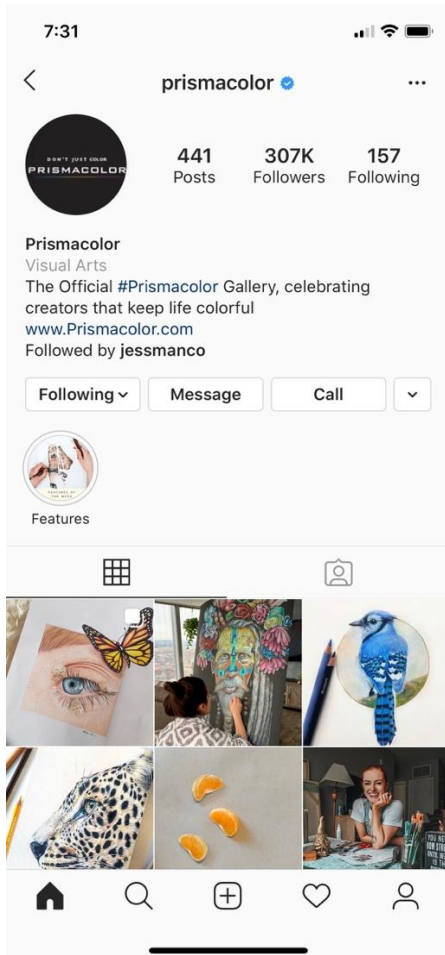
7:31

prismacolor

DON'T JUST COLOR
PRISMACOLOR

441
Posts

307K
Followers

157
Following

Prismacolor
Visual Arts
The Official #Prismacolor Gallery, celebrating creators that keep life colorful
www.Prismacolor.com
Followed by jessmanco

Following

Message

Call

FEATURES OF THE WEEK

Features